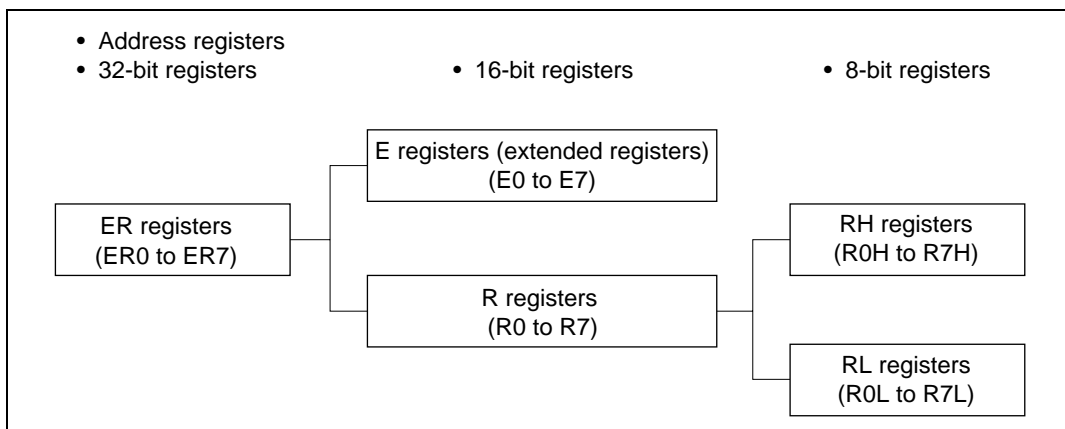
• Address registers
• 32-bit registers

• 16-bit registers

• 8-bit registers

E registers (extended registers)
(E0 to E7)

ER registers
(ER0 to ER7)

RH registers
(R0H to R7H)

R registers
(R0 to R7)

RL registers
(R0L to R7L)